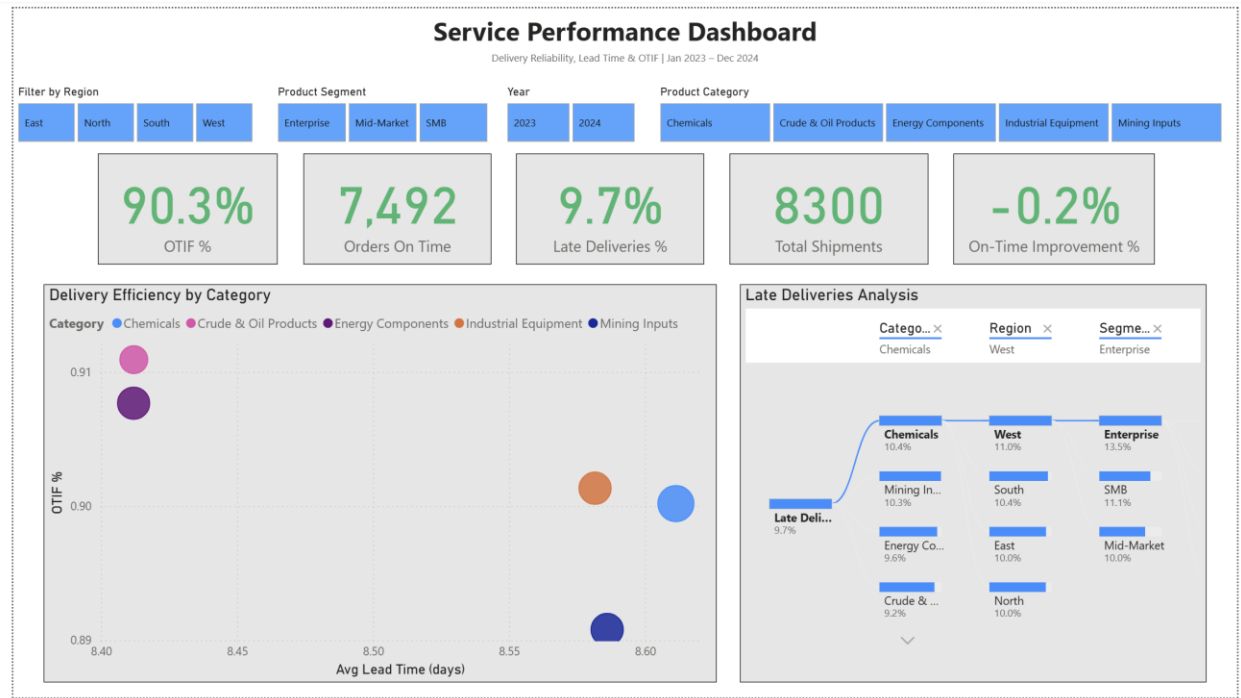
Service Performance Dashboard

Delivery Reliability, Lead Time & OTIF | Jan 2023 – Dec 2024

Filter by Region
East
North
South
West

Product Segment
Enterprise
Mid-Market
SMB

Year
2023
2024

Product Category
Chemicals
Crude & Oil Products
Energy Components
Industrial Equipment
Mining Inputs

90.3%
OTIF %

7,492
Orders On Time

9.7%
Late Deliveries %

8300
Total Shipments

-0.2%
On-Time Improvement %

Delivery Efficiency by Category

Category Chemicals Crude & Oil Products Energy Components Industrial Equipment Mining Inputs

0.91
0.90
0.89
OTIF %

8.40
8.45
8.50
8.55
8.60
Avg Lead Time (days)

Late Deliveries Analysis

Catego... Chemicals
Region West
Segme... Enterprise

Late Deli... 9.7%

Chemicals 10.4%
Mining In... 10.3%
Energy Co... 9.6%
Crude & ... 9.2%

West 11.0%
South 10.4%
East 10.0%
North 10.0%

Enterprise 13.5%
SMB 11.1%
Mid-Market 10.0%